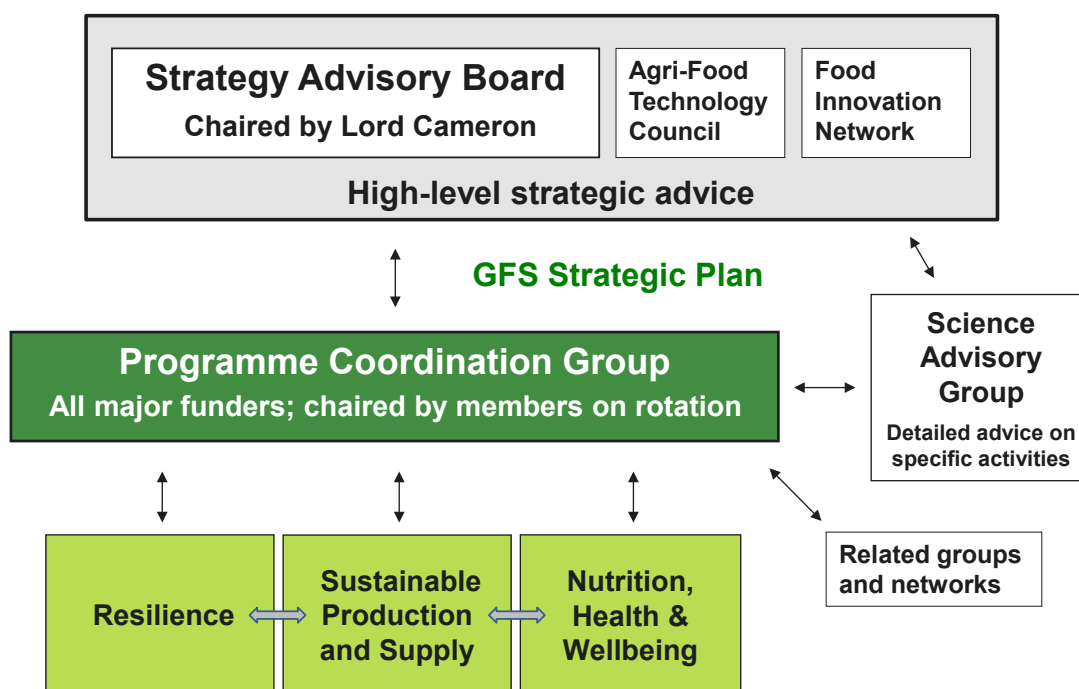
Strategy Advisory Board
Chaired by Lord Cameron

Agri-Food Technology Council

Food Innovation Network

High-level strategic advice

GFS Strategic Plan

Programme Coordination Group
All major funders; chaired by members on rotation

Science Advisory Group
Detailed advice on specific activities

Related groups and networks

Resilience

Sustainable Production and Supply

Nutrition, Health & Wellbeing